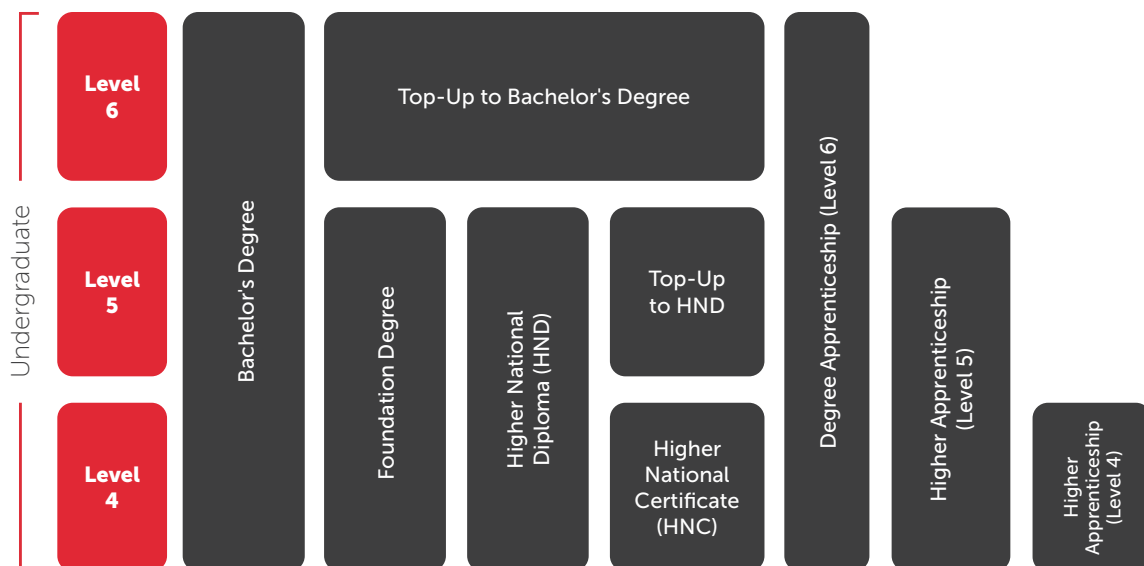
Undergraduate

Level 6

Level 5

Level 4

Bachelor's Degree

Top-Up to Bachelor's Degree

Foundation Degree

Higher National Diploma (HND)

Top-Up to HND

Higher National Certificate (HNC)

Degree Apprenticeship (Level 6)

Higher Apprenticeship (Level 5)

Higher Apprenticeship (Level 4)